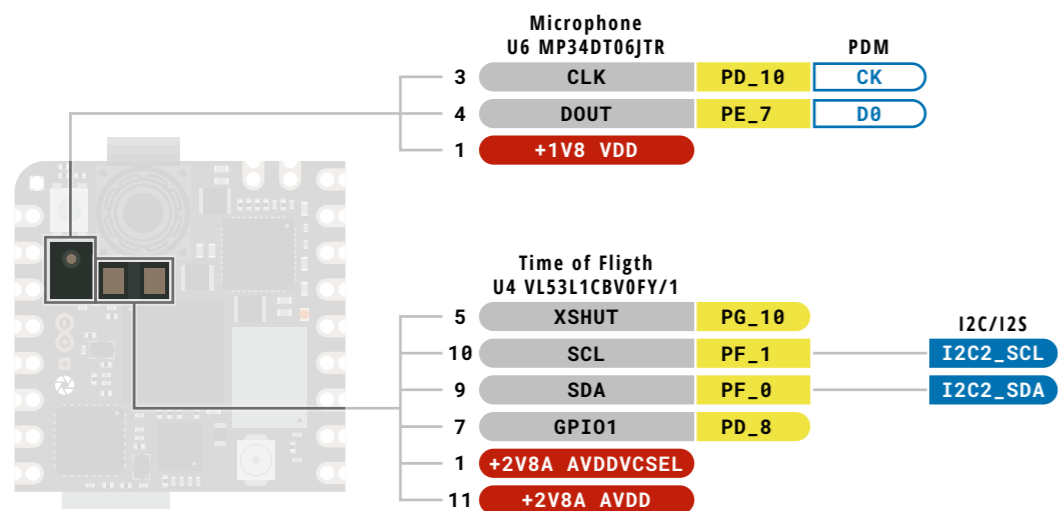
Microphone
U6 MP34DT06JTR

PDM

3 CLK PD_10 CK

4 DOUT PE_7 D0

1 +1V8 VDD

Time of Fligth
U4 VL53L1CBV0FY/1

I2C/I2S

5 XSHUT PG_10

10 SCL PF_1 I2C2_SCL

9 SDA PF_0 I2C2_SDA

7 GPIO1 PD_8

1 +2V8A AVDDVCSEL

11 +2V8A AVDD